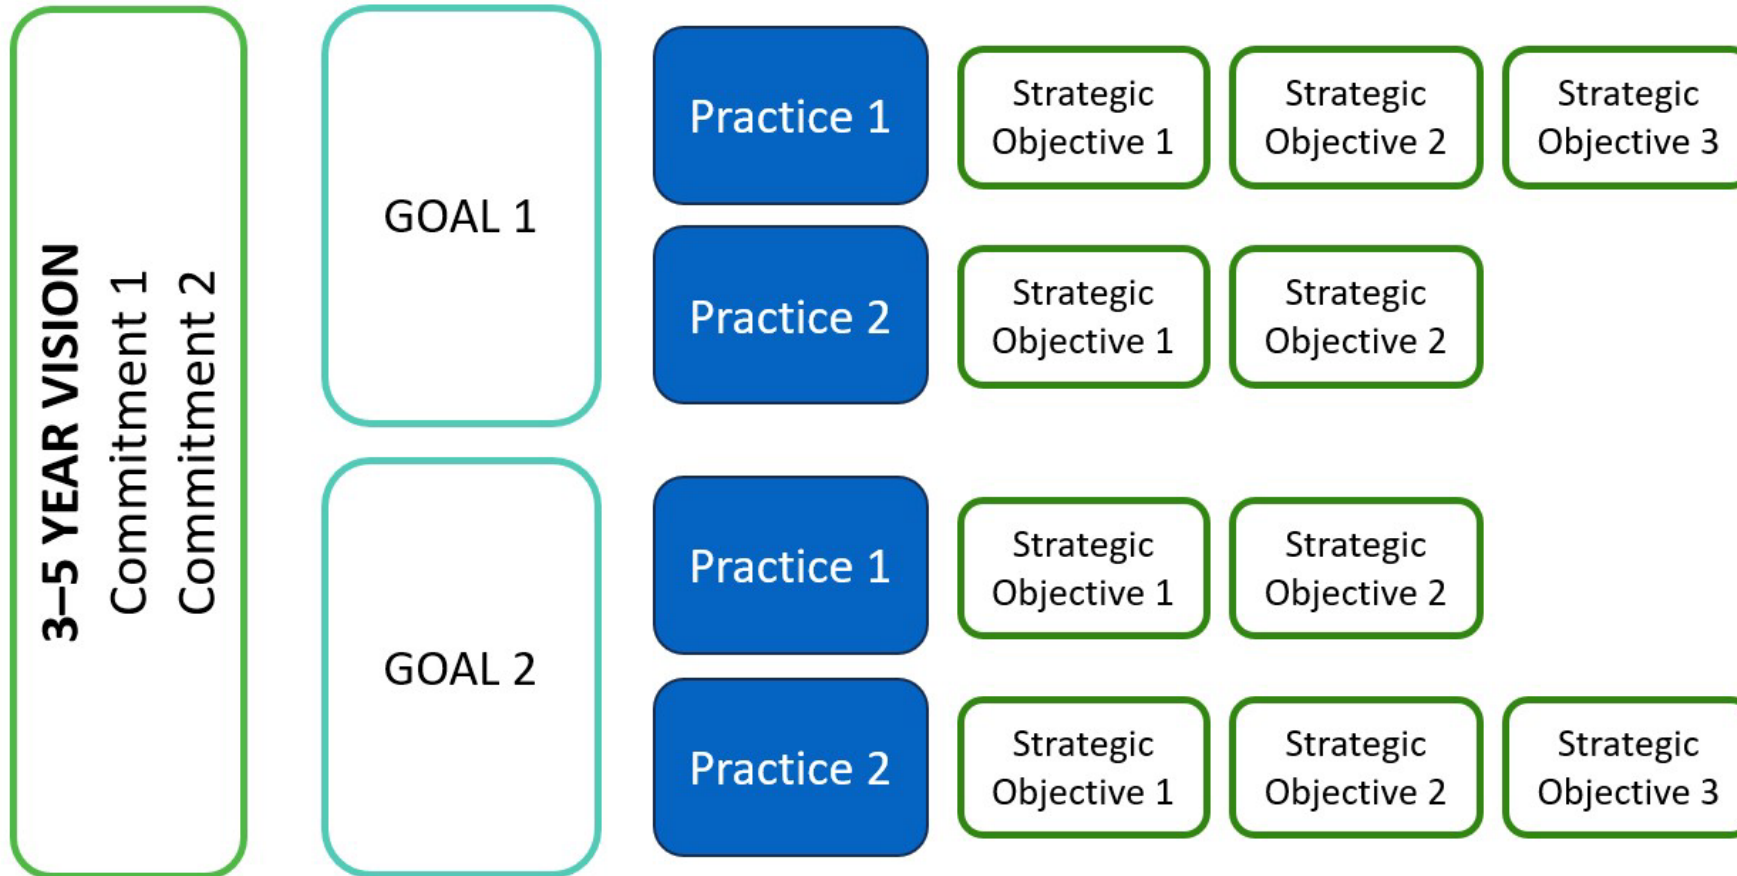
3–5 YEAR VISION
Commitment 1
Commitment 2

GOAL 1

Practice 1

Strategic Objective 1

Strategic Objective 2

Strategic Objective 3

Practice 2

Strategic Objective 1

Strategic Objective 2

GOAL 2

Practice 1

Strategic Objective 1

Strategic Objective 2

Practice 2

Strategic Objective 1

Strategic Objective 2

Strategic Objective 3